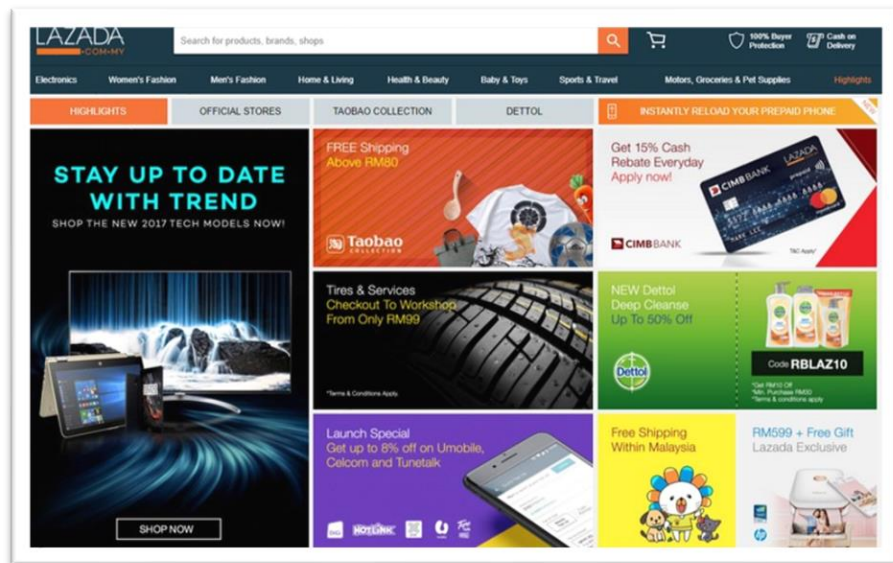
LAZADA .COM.MY

Search for products, brands, shops

100% Buyer Protection

Cash on Delivery

Electronics Women's Fashion Men's Fashion Home & Living Health & Beauty Baby & Toys Sports & Travel Motors, Groceries & Pet Supplies Highlights

HIGHLIGHTS OFFICIAL STORES TAOBAO COLLECTION DETTOL INSTANTLY RELOAD YOUR PREPAID PHONE

STAY UP TO DATE WITH TREND

SHOP THE NEW 2017 TECH MODELS NOW!

SHOP NOW

FREE Shipping Above RM80

Taobao COLLECTION

Get 15% Cash Rebate Everyday Apply now!

CIMB BANK

T&C Apply

Tires & Services Checkout To Workshop From Only RM99

*Terms & Conditions Apply

NEW Dettol Deep Cleanse Up To 50% Off

Dettol

Code RBLAZ10

*Get RM10 Off *Min. Purchase RM80 *Terms & conditions apply

Launch Special Get up to 8% off on Umobile, Celcom and Tunetalk

HOTLINK

Free Shipping Within Malaysia

RM599 + Free Gift Lazada Exclusive